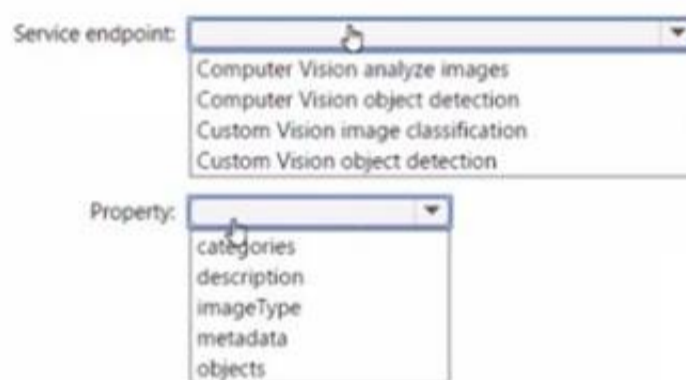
Service endpoint:

Computer Vision analyze images
Computer Vision object detection
Custom Vision image classification
Custom Vision object detection

Property:

categories
description
imageType
metadata
objects